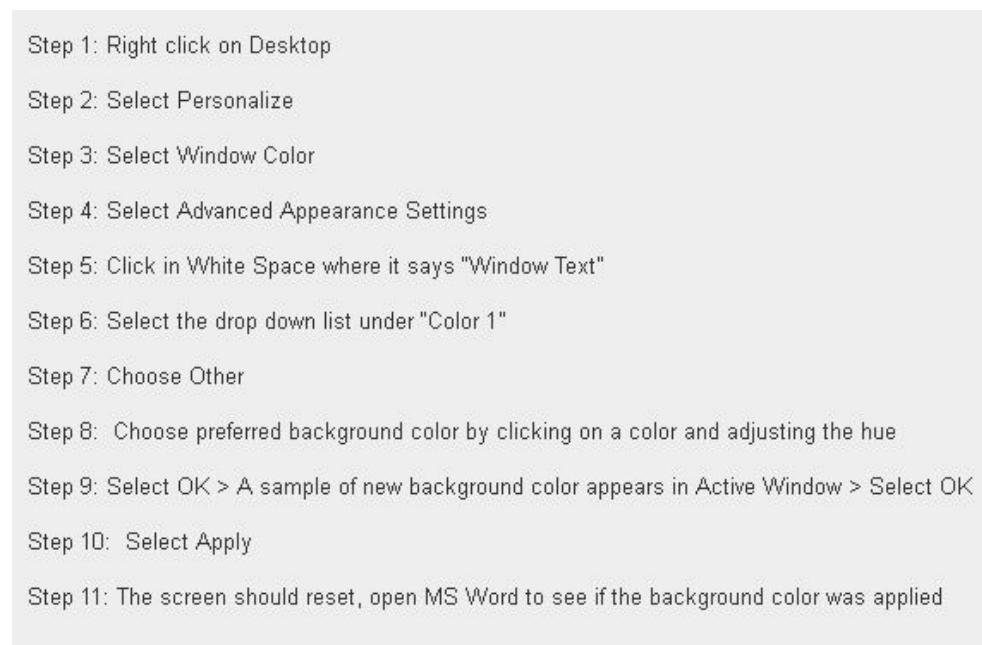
Step 1: Right click on Desktop

Step 2: Select Personalize

Step 3: Select Window Color

Step 4: Select Advanced Appearance Settings

Step 5: Click in White Space where it says "Window Text"

Step 6: Select the drop down list under "Color 1"

Step 7: Choose Other

Step 8: Choose preferred background color by clicking on a color and adjusting the hue

Step 9: Select OK > A sample of new background color appears in Active Window > Select OK

Step 10: Select Apply

Step 11: The screen should reset, open MS Word to see if the background color was applied